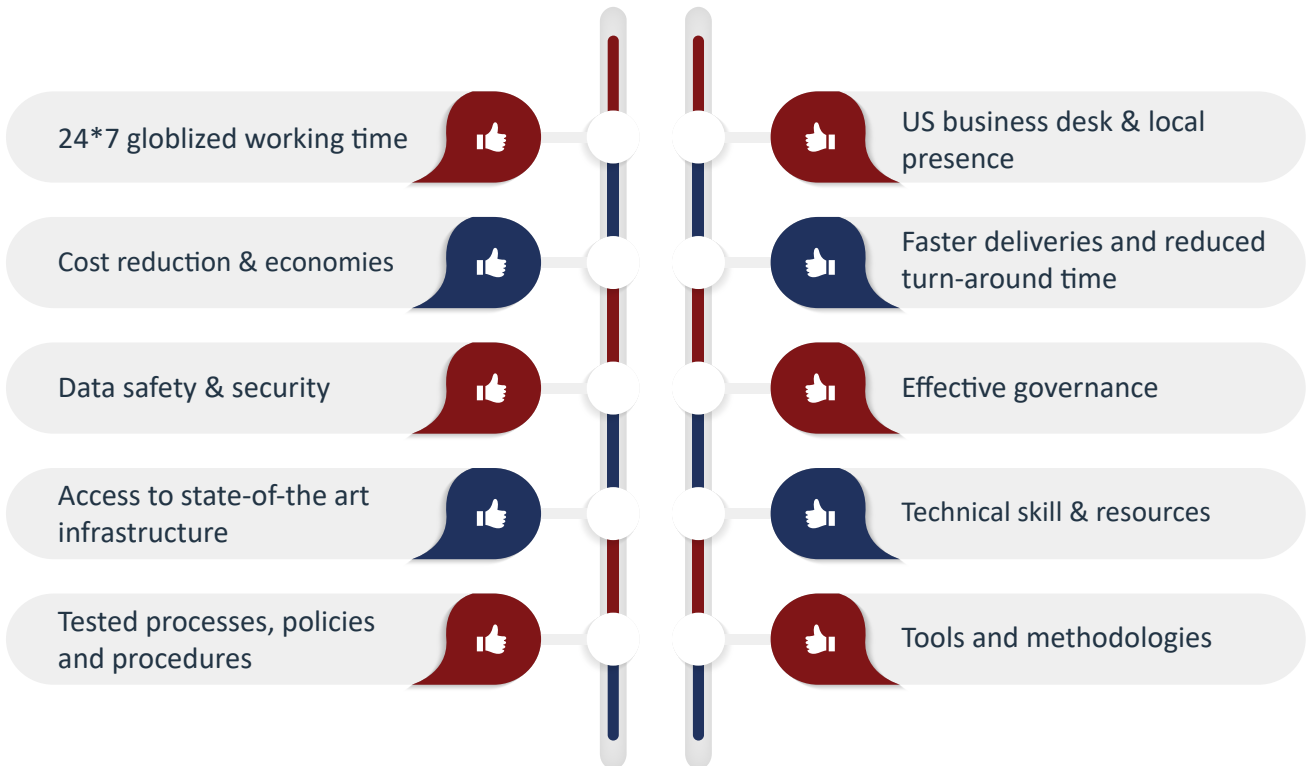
24*7 globlized working time

Cost reduction & economies

Data safety & security

Access to state-of-the art infrastructure

Tested processes, policies and procedures

US business desk & local presence

Faster deliveries and reduced turn-around time

Effective governance

Technical skill & resources

Tools and methodologies